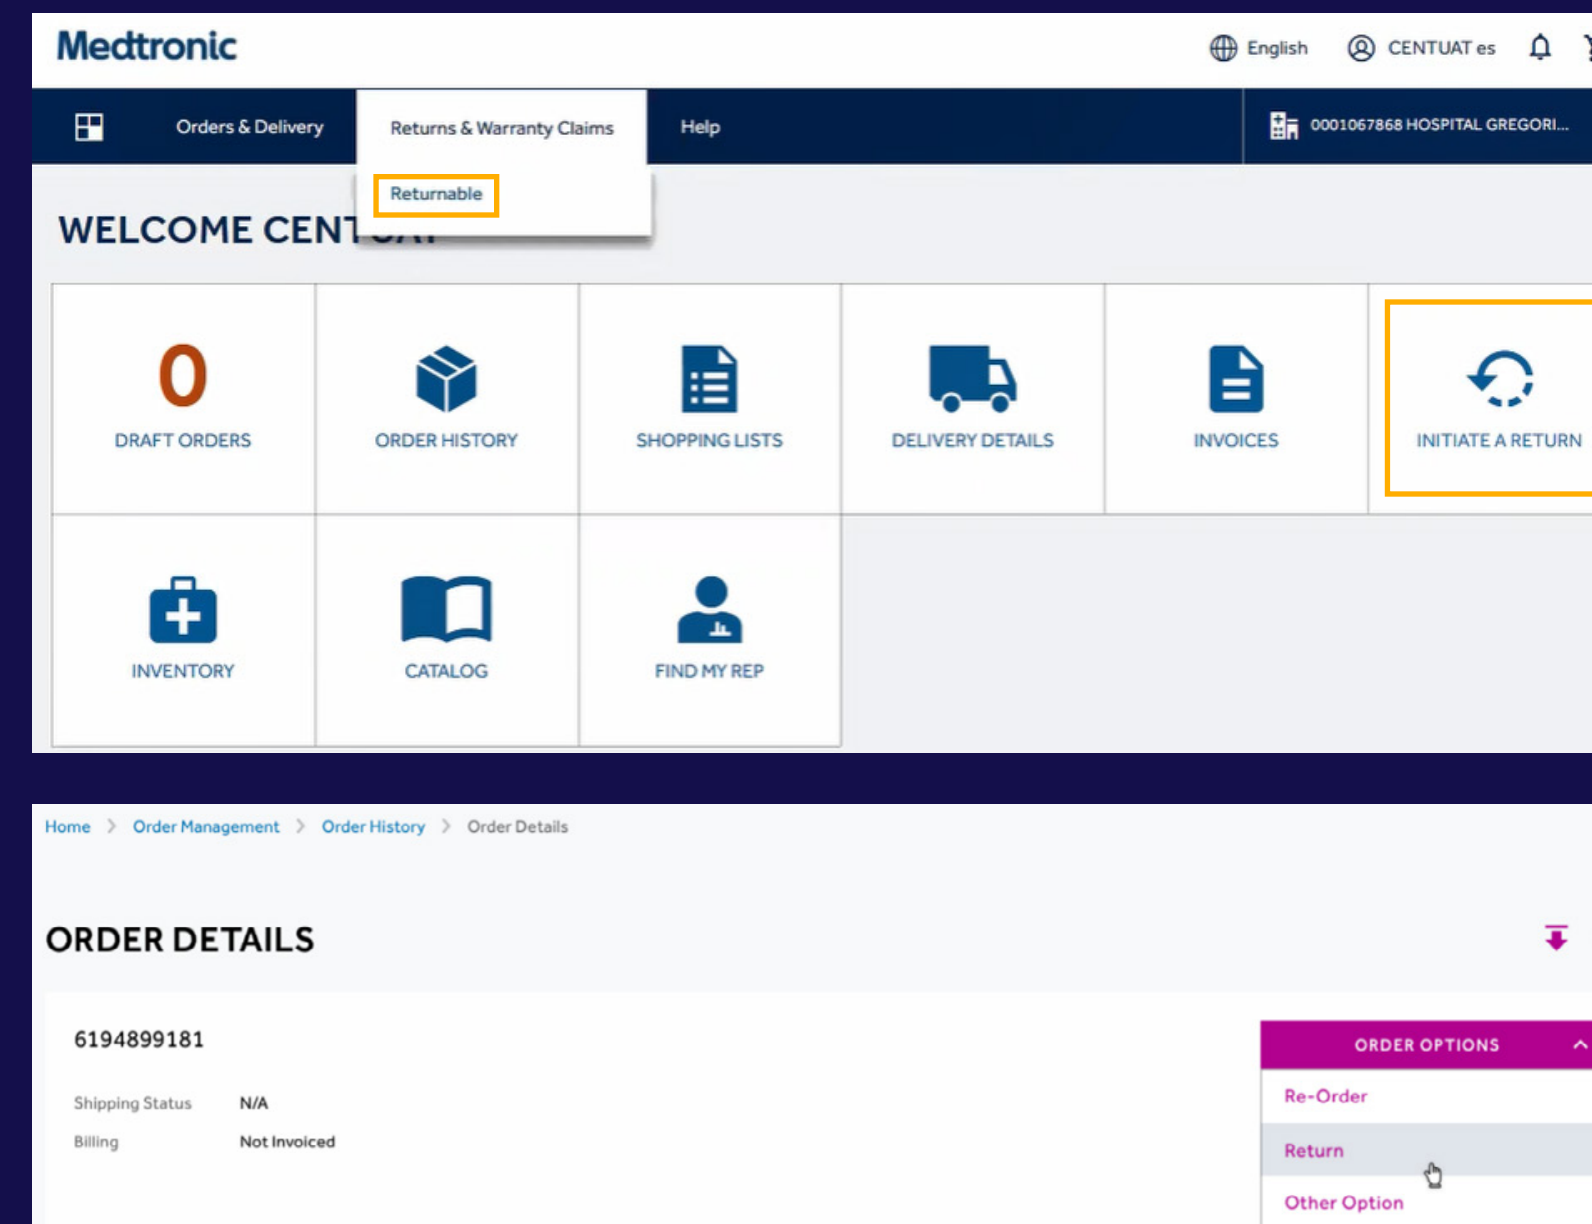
Medtronic

English CENTUAT es

Orders & Delivery Returns & Warranty Claims Help 0001067868 HOSPITAL GREGORI...

Returnable

WELCOME CENT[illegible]

0
DRAFT ORDERS

ORDER HISTORY

SHOPPING LISTS

DELIVERY DETAILS

INVOICES

INITIATE A RETURN

INVENTORY

CATALOG

FIND MY REP

Home > Order Management > Order History > Order Details

ORDER DETAILS

6194899181

Shipping Status N/A
Billing Not Invoiced

ORDER OPTIONS
Re-Order
Return
Other Option